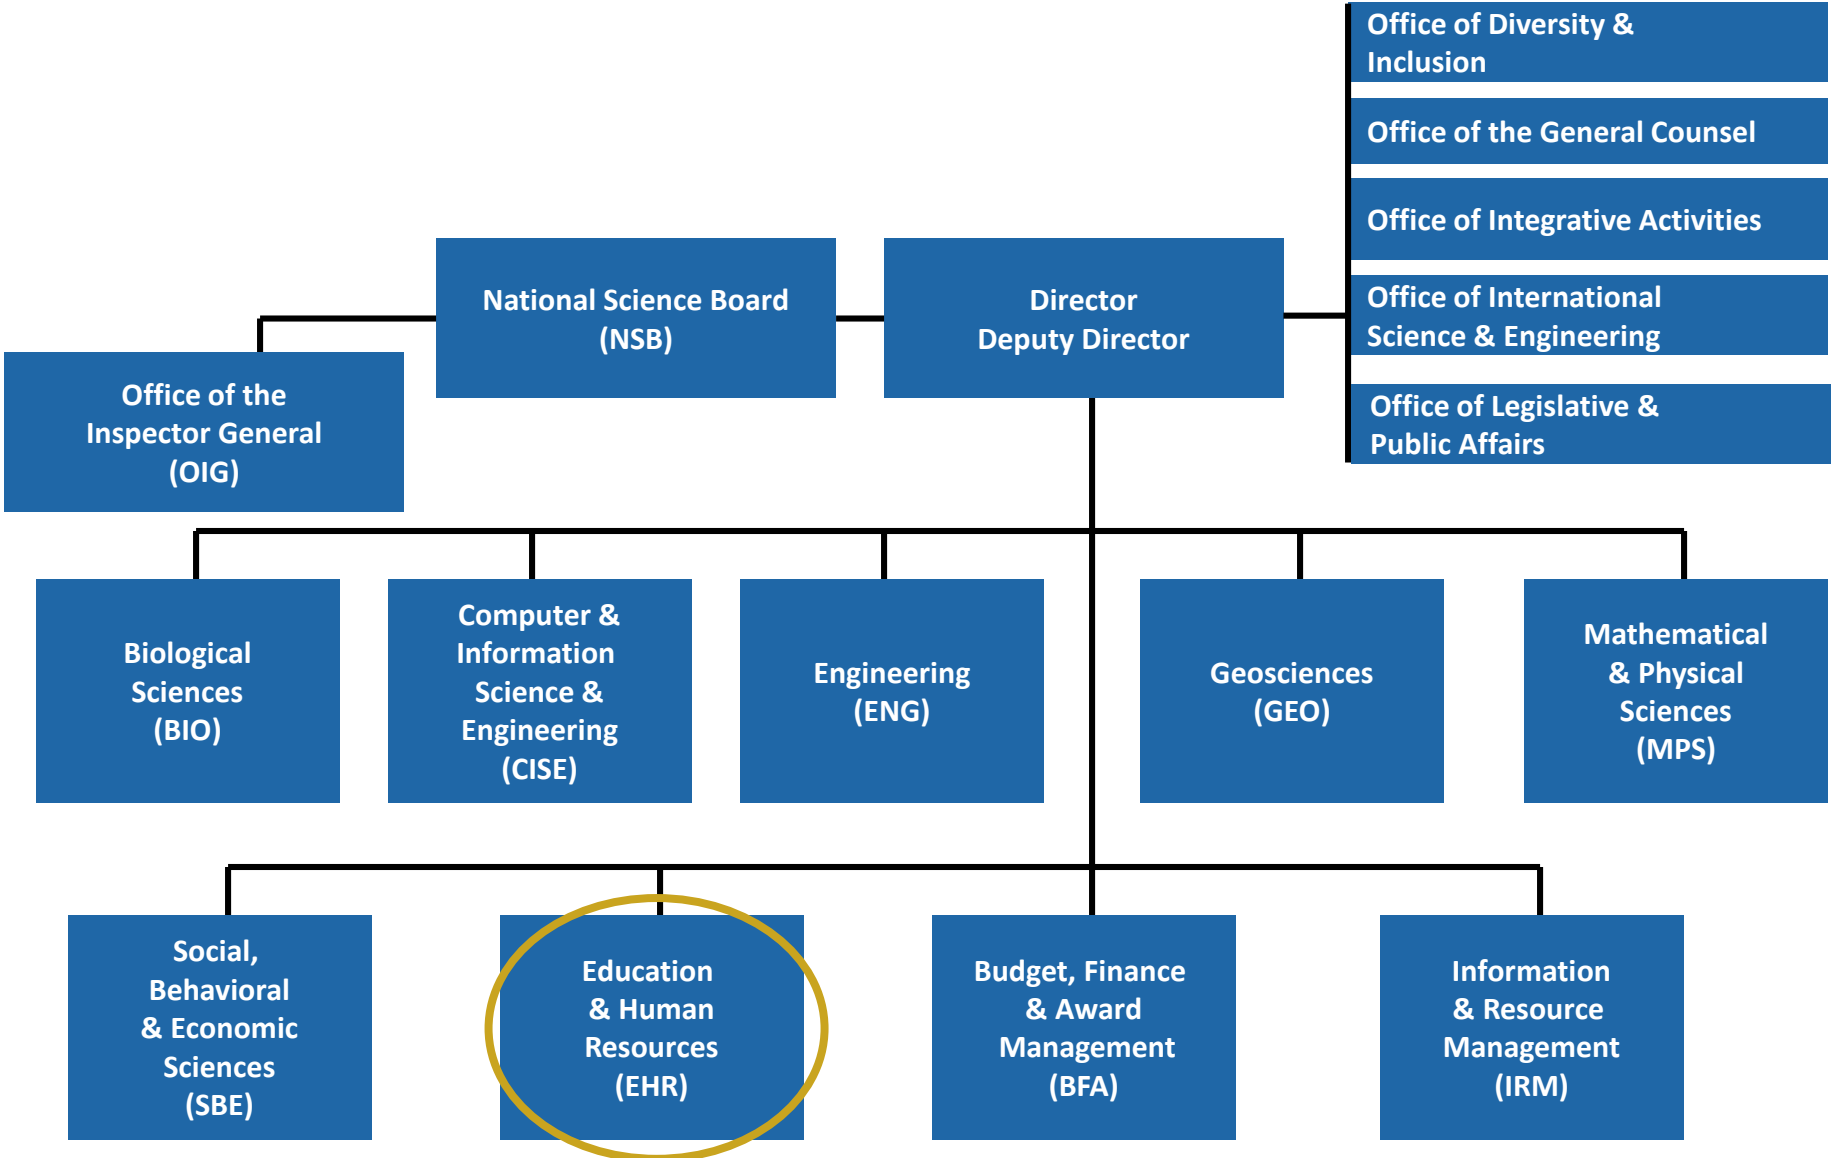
Office of Diversity & Inclusion

Office of the General Counsel

Office of Integrative Activities

Office of International Science & Engineering

Office of Legislative & Public Affairs

National Science Board (NSB)

Director
Deputy Director

Office of the Inspector General (OIG)

Biological Sciences (BIO)

Computer & Information Science & Engineering (CISE)

Engineering (ENG)

Geosciences (GEO)

Mathematical & Physical Sciences (MPS)

Social, Behavioral & Economic Sciences (SBE)

Education & Human Resources (EHR)

Budget, Finance & Award Management (BFA)

Information & Resource Management (IRM)